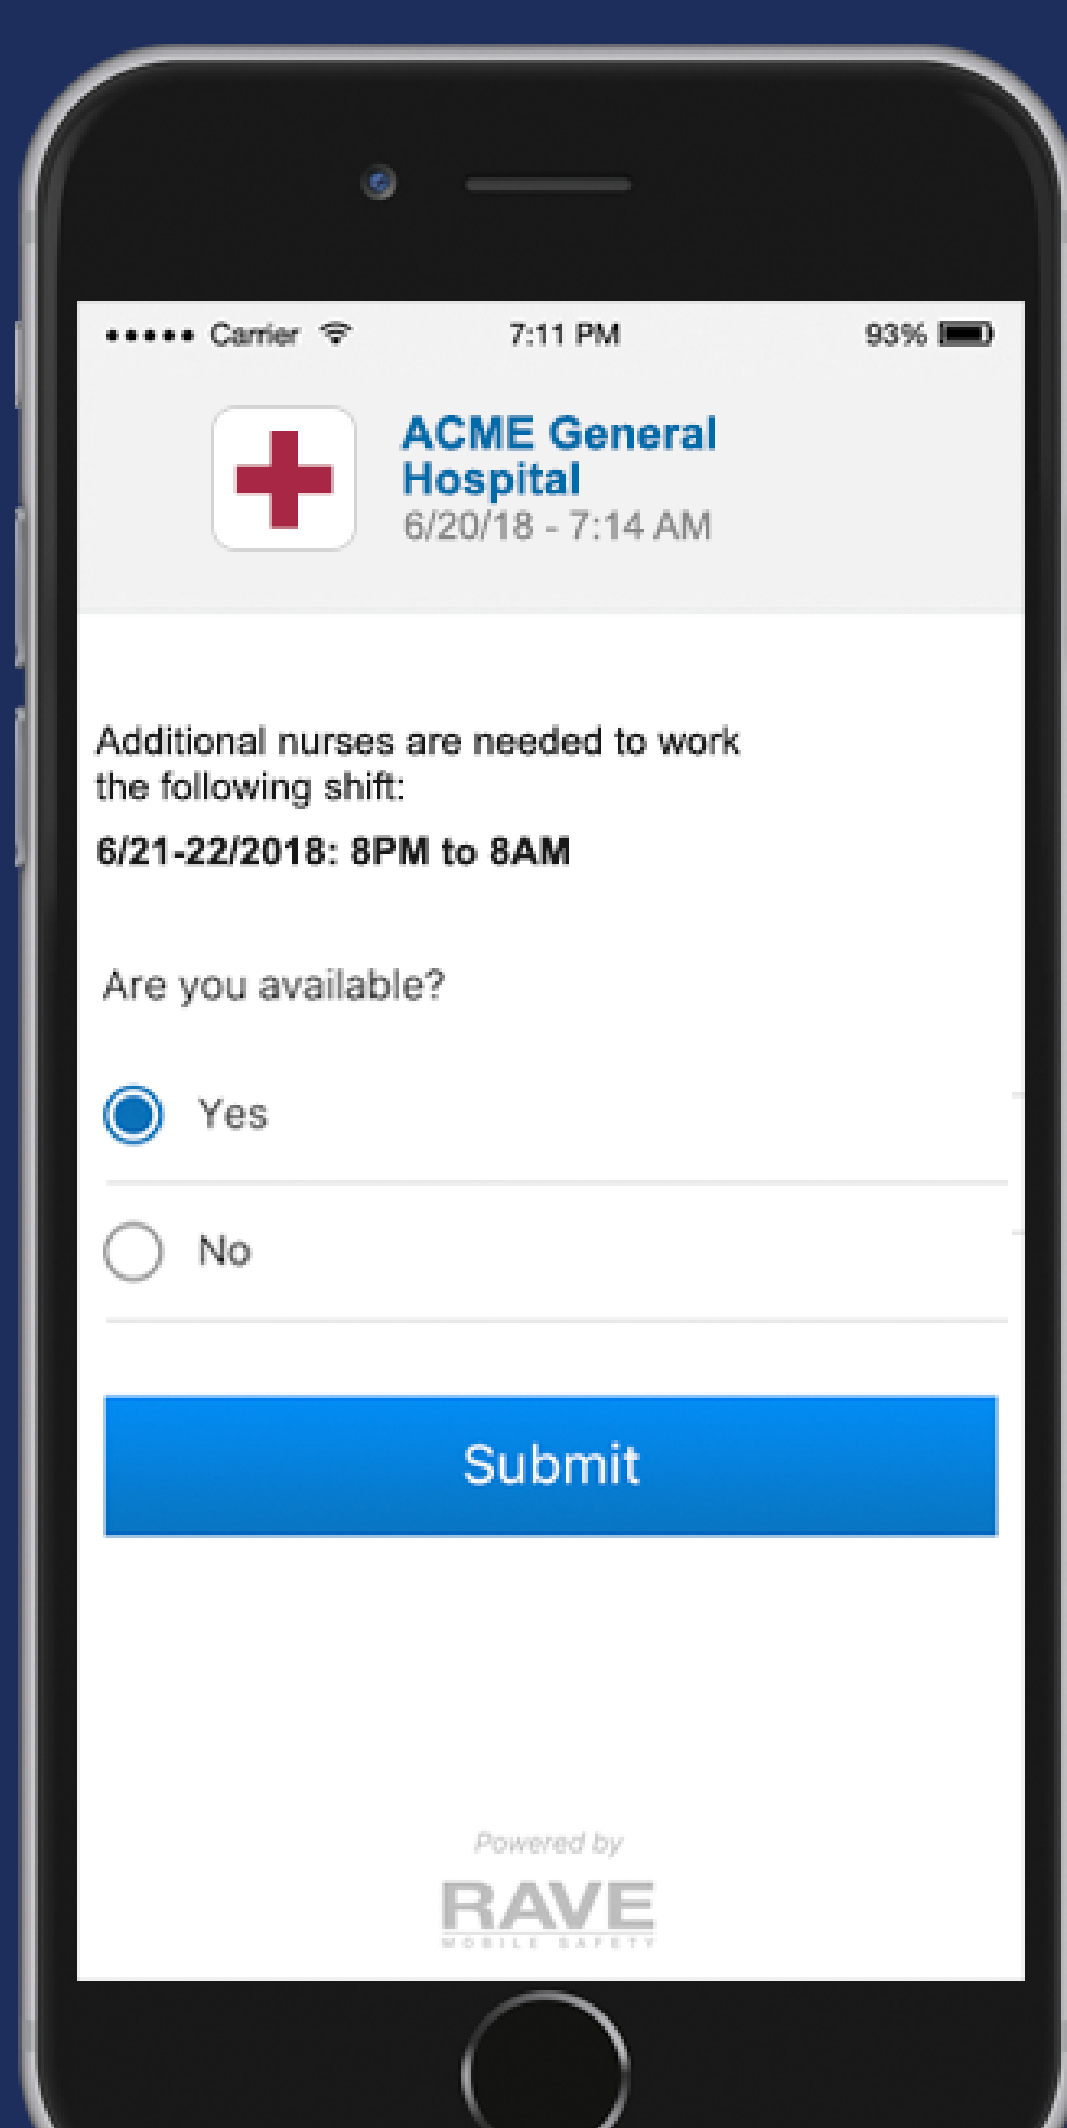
••••• Carrier 7:11 PM 93%

ACME General Hospital
6/20/18 - 7:14 AM

Additional nurses are needed to work the following shift:

6/21-22/2018: 8PM to 8AM

Are you available?

Yes

No

Submit

Powered by
RAVE
MOBILE SAFETY